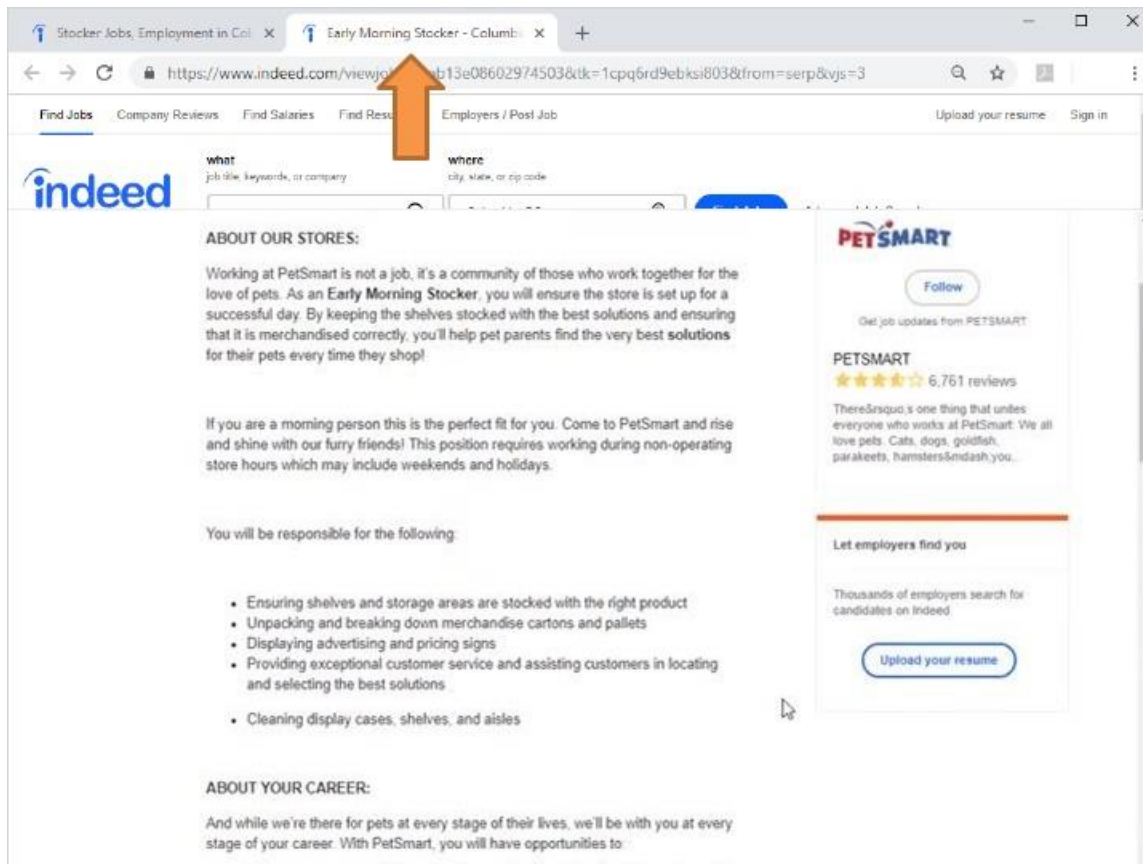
Stocker Jobs, Employment in Col ×
Early Morning Stocker - Columb ×
+

https://www.indeed.com/viewjo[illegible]b13e08602974503&tk=1cpq6rd9ebksi803&from=serp&vjs=3

Find Jobs Company Reviews Find Salaries Find Resu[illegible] Employers / Post Job Upload your resume Sign in

indeed

what
job title, keywords, or company

where
city, state, or zip code

ABOUT OUR STORES:

Working at PetSmart is not a job, it's a community of those who work together for the love of pets. As an Early Morning Stocker, you will ensure the store is set up for a successful day. By keeping the shelves stocked with the best solutions and ensuring that it is merchandised correctly, you'll help pet parents find the very best solutions for their pets every time they shop!

If you are a morning person this is the perfect fit for you. Come to PetSmart and rise and shine with our furry friends! This position requires working during non-operating store hours which may include weekends and holidays.

You will be responsible for the following:

- Ensuring shelves and storage areas are stocked with the right product
- Unpacking and breaking down merchandise cartons and pallets
- Displaying advertising and pricing signs
- Providing exceptional customer service and assisting customers in locating and selecting the best solutions
- Cleaning display cases, shelves, and aisles

ABOUT YOUR CAREER:

And while we're there for pets at every stage of their lives, we'll be with you at every stage of your career. With PetSmart, you will have opportunities to:

PETSMART

Follow

Get job updates from PETSMART

PETSMART
6,761 reviews

There&rsquo;s one thing that unites everyone who works at PetSmart: We all love pets. Cats, dogs, goldfish, parakeets, hamsters&mdash;you...

Let employers find you

Thousands of employers search for candidates on Indeed

Upload your resume